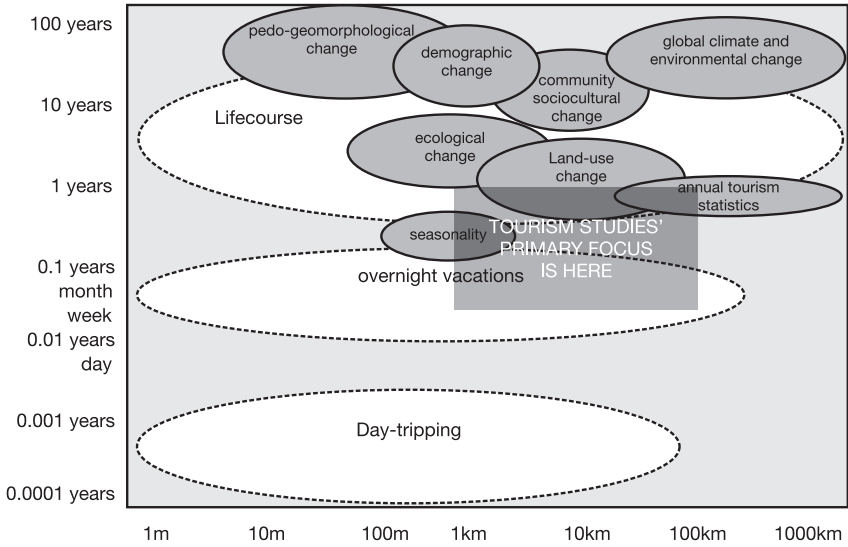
100 years
10 years
1 years
0.1 years
month
week
0.01 years
day
0.001 years
0.0001 years

pedo-geomorphological change
demographic change
global climate and environmental change
community sociocultural change
Lifecourse
ecological change
Land-use change
annual tourism statistics
seasonality
TOURISM STUDIES' PRIMARY FOCUS IS HERE
overnight vacations
Day-tripping

1m
10m
100m
1km
10km
100km
1000km